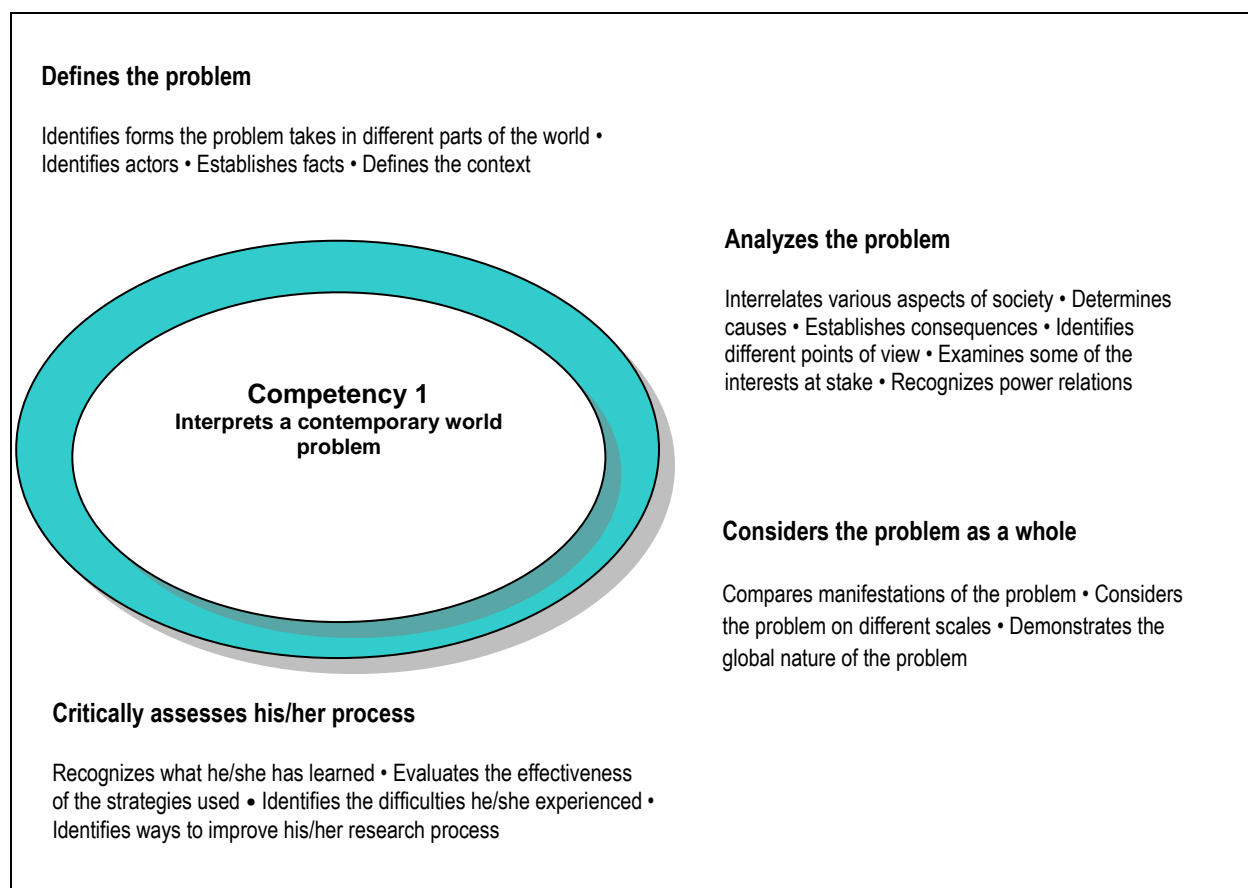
**Defines the problem**

Identifies forms the problem takes in different parts of the world • Identifies actors • Establishes facts • Defines the context

**Analyzes the problem**

Interrelates various aspects of society • Determines causes • Establishes consequences • Identifies different points of view • Examines some of the interests at stake • Recognizes power relations

**Competency 1**
**Interprets a contemporary world problem**

**Considers the problem as a whole**

Compares manifestations of the problem • Considers the problem on different scales • Demonstrates the global nature of the problem

**Critically assesses his/her process**

Recognizes what he/she has learned • Evaluates the effectiveness of the strategies used • Identifies the difficulties he/she experienced • Identifies ways to improve his/her research process